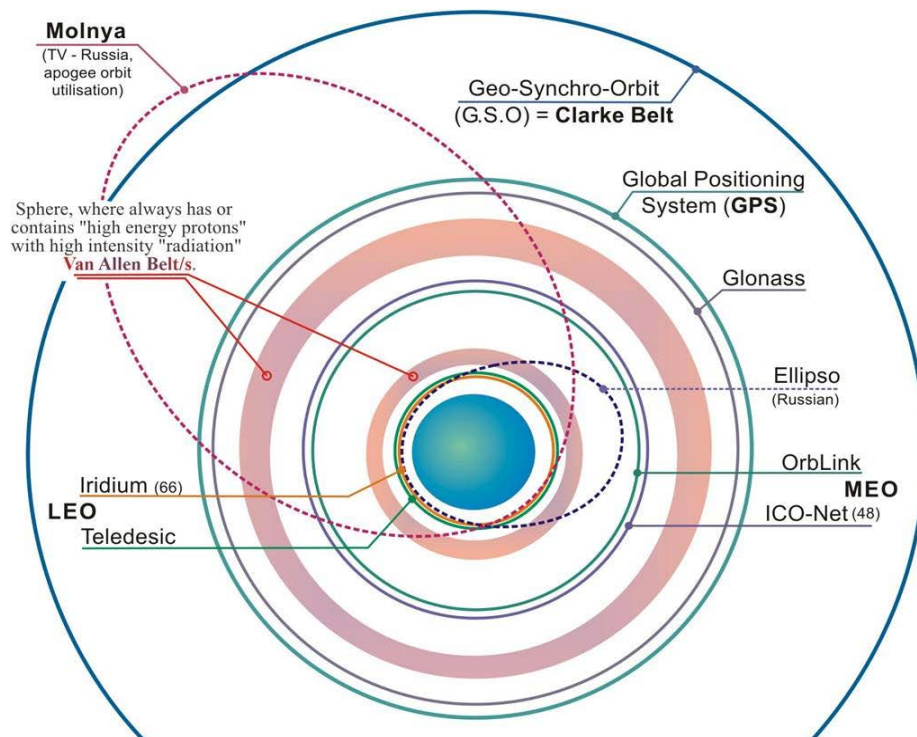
Molnya
(TV - Russia, apogee orbit utilisation)

Geo-Synchro-Orbit
(G.S.O) = Clarke Belt

Global Positioning System (GPS)

Sphere, where always has or contains "high energy protons" with high intensity "radiation"
Van Allen Belt/s.

Glonass

Ellipso
(Russian)

Iridium (66)
LEO
Teledesic

OrbLink
MEO
ICO-Net (48)